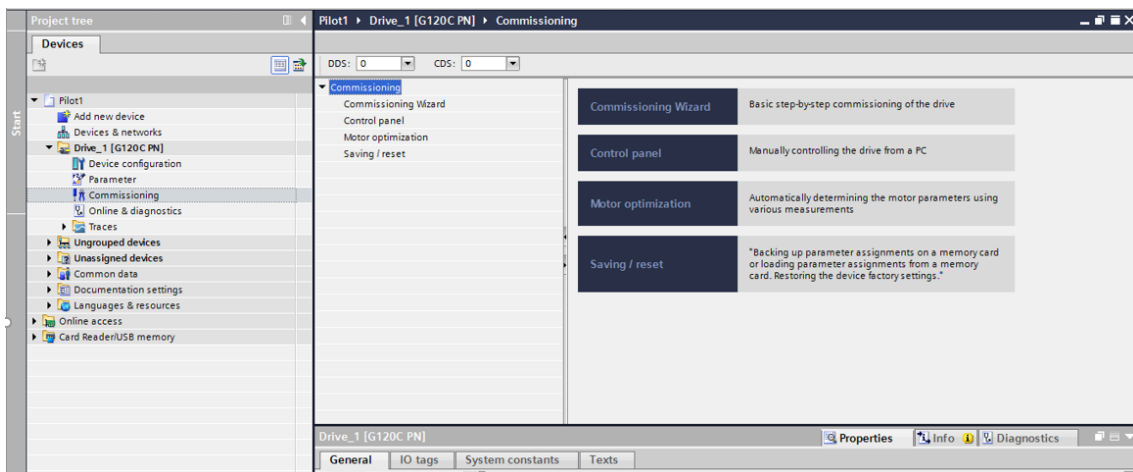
Project tree

Devices

Start

Pilot1
Add new device
Devices & networks
Drive_1 [G120C PN]
Device configuration
Parameter
Commissioning
Online & diagnostics
Traces
Ungrouped devices
Unassigned devices
Common data
Documentation settings
Languages & resources
Online access
Card Reader/USB memory

Pilot1 ▸ Drive_1 [G120C PN] ▸ Commissioning

DDS: 0 CDS: 0

Commissioning
Commissioning Wizard
Control panel
Motor optimization
Saving / reset

| Commissioning Wizard | Basic step-by-step commissioning of the drive |
|---|---|
| Control panel | Manually controlling the drive from a PC |
| Motor optimization | Automatically determining the motor parameters using various measurements |
| Saving / reset | "Backing up parameter assignments on a memory card or loading parameter assignments from a memory card. Restoring the device factory settings." |

Drive_1 [G120C PN]

Properties Info Diagnostics

General IO tags System constants Texts